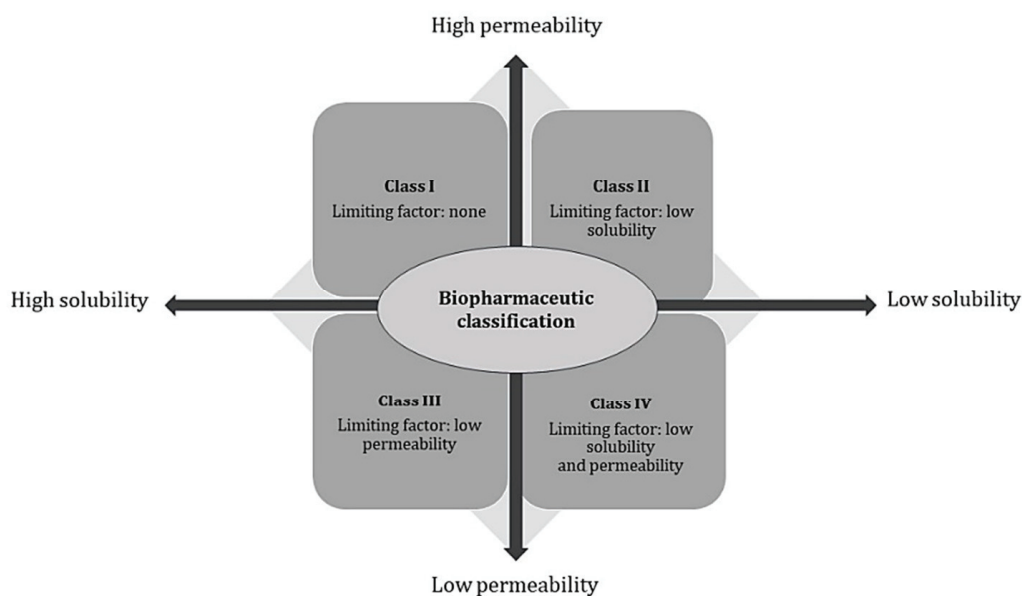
High permeability

Class I
Limiting factor: none

Class II
Limiting factor: low solubility

High solubility

Biopharmaceutic classification

Low solubility

Class III
Limiting factor: low permeability

Class IV
Limiting factor: low solubility and permeability

Low permeability